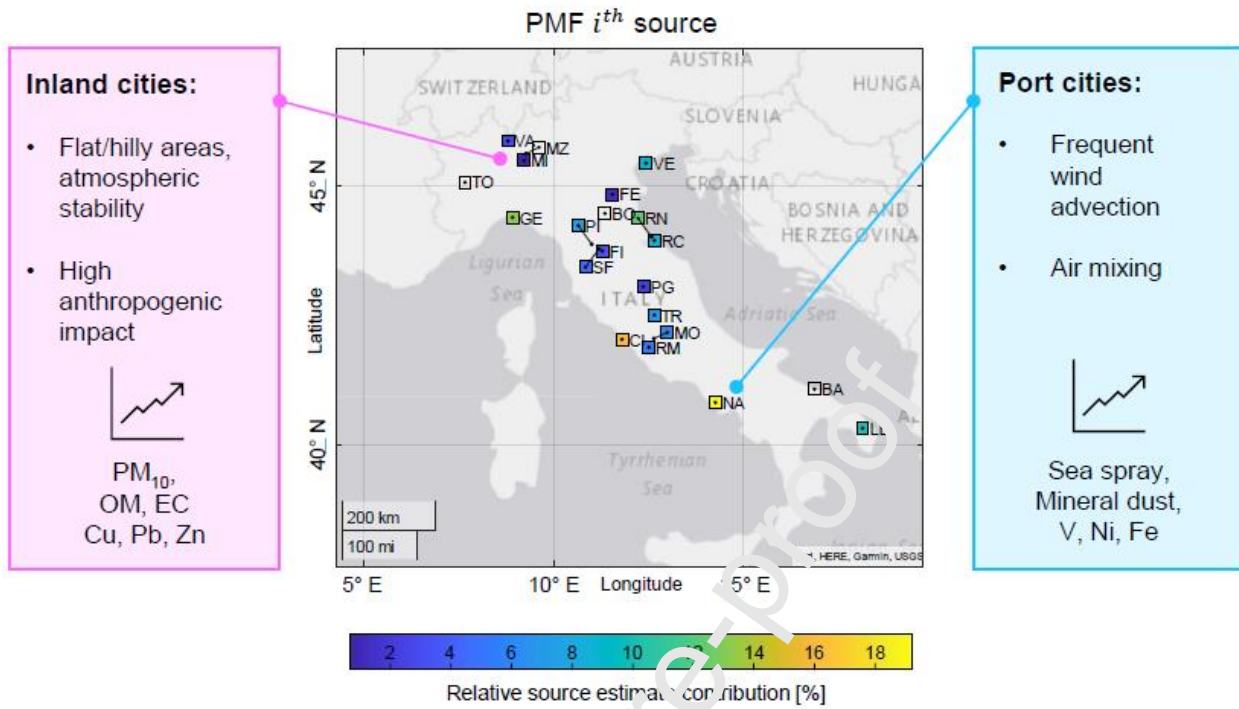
PMF $i^{th}$ source

Inland cities:

• Flat/hilly areas, atmospheric stability

• High anthropogenic impact

$PM_{10}$, OM, EC Cu, Pb, Zn

AUSTRIA
SWITZERLAND
HUNGA
SLOVENIA
VA
MZ
MI
VE
TO
FE
CROATIA
BO
RN
BOSNIA AND HERZEGOVINA
GE
PI
RC
FI
Ligurian Sea
SF
PG
ITALY
TR
Adriatic Sea
MO
CI
RM
BA
NA
LE
Tyrrhenian Sea
200 km
100 mi
, HERE, Garmin, USGS

45° N
40° N
Latitude
5° E
10° E
Longitude
15° E

2 4 6 8 10 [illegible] 14 16 18

Relative source estima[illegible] contribution [%]

Port cities:

• Frequent wind advection

• Air mixing

Sea spray, Mineral dust, V, Ni, Fe

Journal Pre-proof